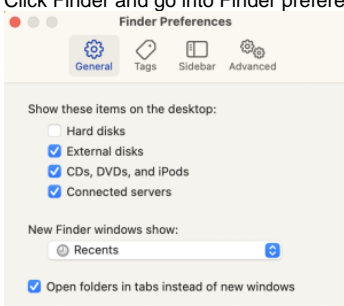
Click Finder and go into Finder prefere

Finder Preferences

General Tags Sidebar Advanced

Show these items on the desktop:

Hard disks

External disks

CDs, DVDs, and iPods

Connected servers

New Finder windows show:

Recents

Open folders in tabs instead of new windows